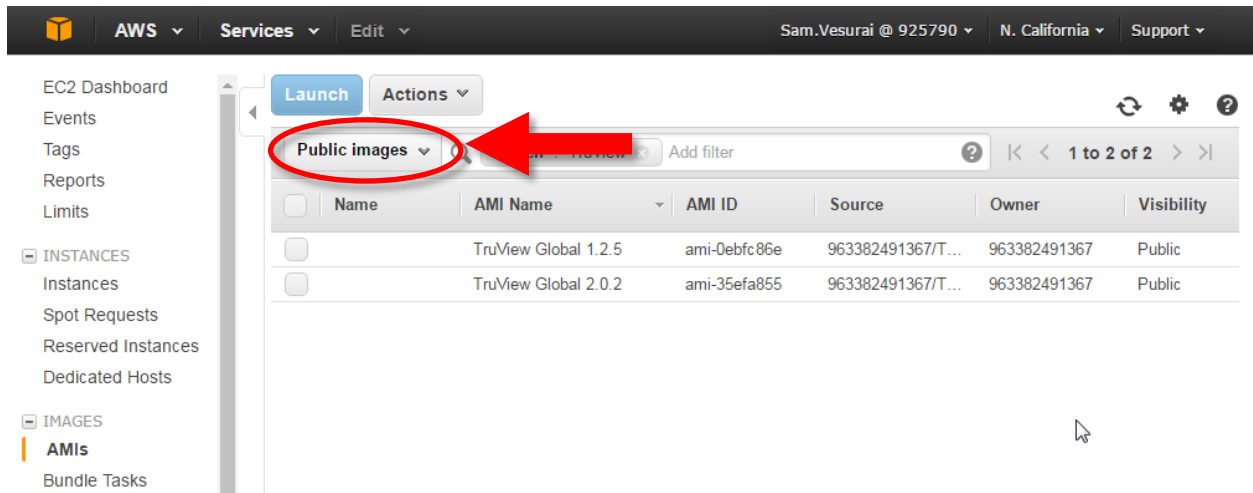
AWS Services Edit Sam.Vesurai @ 925790 N. California Support

EC2 Dashboard
Events
Tags
Reports
Limits

INSTANCES
Instances
Spot Requests
Reserved Instances
Dedicated Hosts

IMAGES
AMIs
Bundle Tasks

Launch Actions

Public images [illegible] : TruView Add filter 1 to 2 of 2

| Name | AMI Name | AMI ID | Source | Owner | Visibility |
|---|---|---|---|---|---|
| | TruView Global 1.2.5 | ami-0ebfc86e | 963382491367/T... | 963382491367 | Public |
| | TruView Global 2.0.2 | ami-35efa855 | 963382491367/T... | 963382491367 | Public |